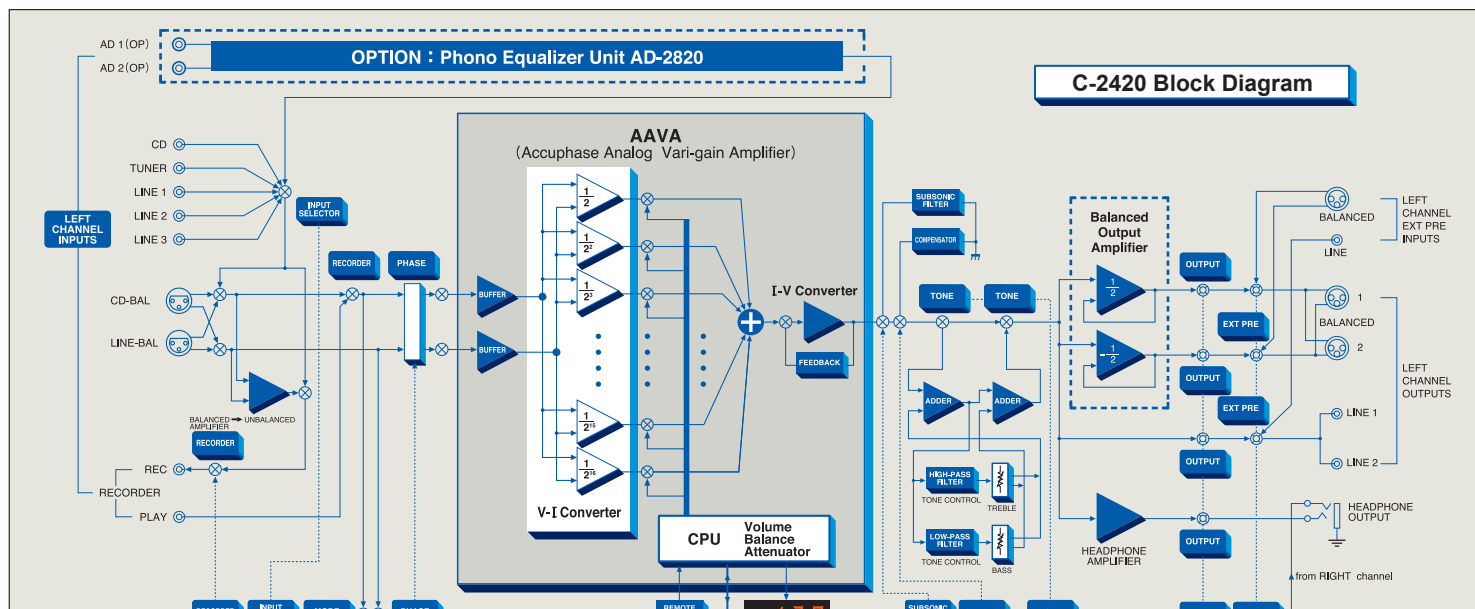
AD 1 (OP)
AD 2 (OP)

OPTION : Phono Equalizer Unit AD-2820

C-2420 Block Diagram

LEFT CHANNEL INPUTS

CD
TUNER
LINE 1
LINE 2
LINE 3

INPUT SELECTOR

CD-BAL
LINE-BAL

RECORDER
PHASE

BALANCED ➡ UNBALANCED AMPLIFIER

RECORDER

REC
RECORDER
PLAY

AAVA
(Accuphase Analog Vari-gain Amplifier)

BUFFER
BUFFER

$\frac{1}{2}$
$\frac{1}{2^2}$
$\frac{1}{2^3}$
$\frac{1}{2^{15}}$
$\frac{1}{2^{16}}$

V-I Converter

I-V Converter

FEEDBACK

CPU
Volume
Balance
Attenuator

SUBSONIC FILTER
COMPENSATOR

TONE
TONE

ADDER
ADDER

HIGH-PASS FILTER
TONE CONTROL
TREBLE

LOW-PASS FILTER
TONE CONTROL
BASS

Balanced Output Amplifier

$\frac{1}{2}$
$-\frac{1}{2}$

OUTPUT
EXT PRE
OUTPUT
EXT PRE
OUTPUT
OUTPUT

BALANCED
LINE
LEFT CHANNEL EXT PRE INPUTS

1
BALANCED
2

LEFT CHANNEL OUTPUTS

LINE 1
LINE 2

HEADPHONE AMPLIFIER

HEADPHONE OUTPUT

from RIGHT channel

REMOTE
SUBSONIC
INPUT